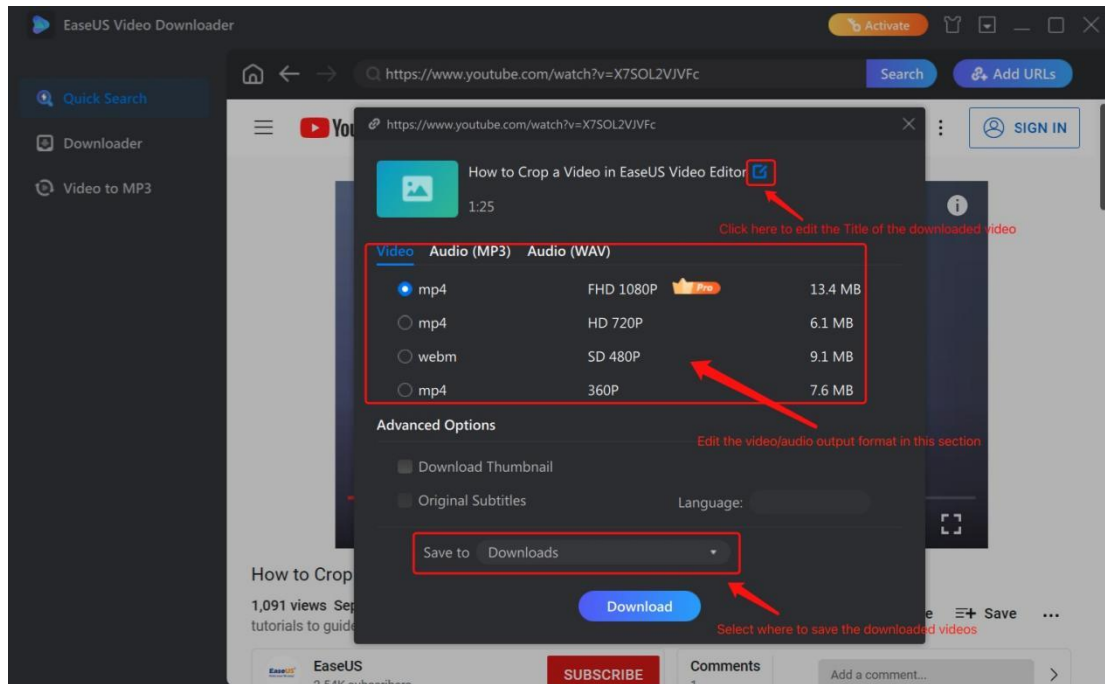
EaseUS Video Downloader

Activate

Quick Search

Downloader

Video to MP3

https://www.youtube.com/watch?v=X7SOL2VJVFc

Search

Add URLs

SIGN IN

https://www.youtube.com/watch?v=X7SOL2VJVFc

How to Crop a Video in EaseUS Video Editor

1:25

Click here to edit the Title of the downloaded video

Video Audio (MP3) Audio (WAV)

| | | |
|---|---|---|
| mp4 | FHD 1080P Pro | 13.4 MB |
| mp4 | HD 720P | 6.1 MB |
| webm | SD 480P | 9.1 MB |
| mp4 | 360P | 7.6 MB |

Advanced Options

Edit the video/audio output format in this section

Download Thumbnail

Original Subtitles

Language:

Save to Downloads

Download

Select where to save the downloaded videos

How to Crop

1,091 views Sep

tutorials to guid

Save

EaseUS

SUBSCRIBE

Comments

Add a comment...